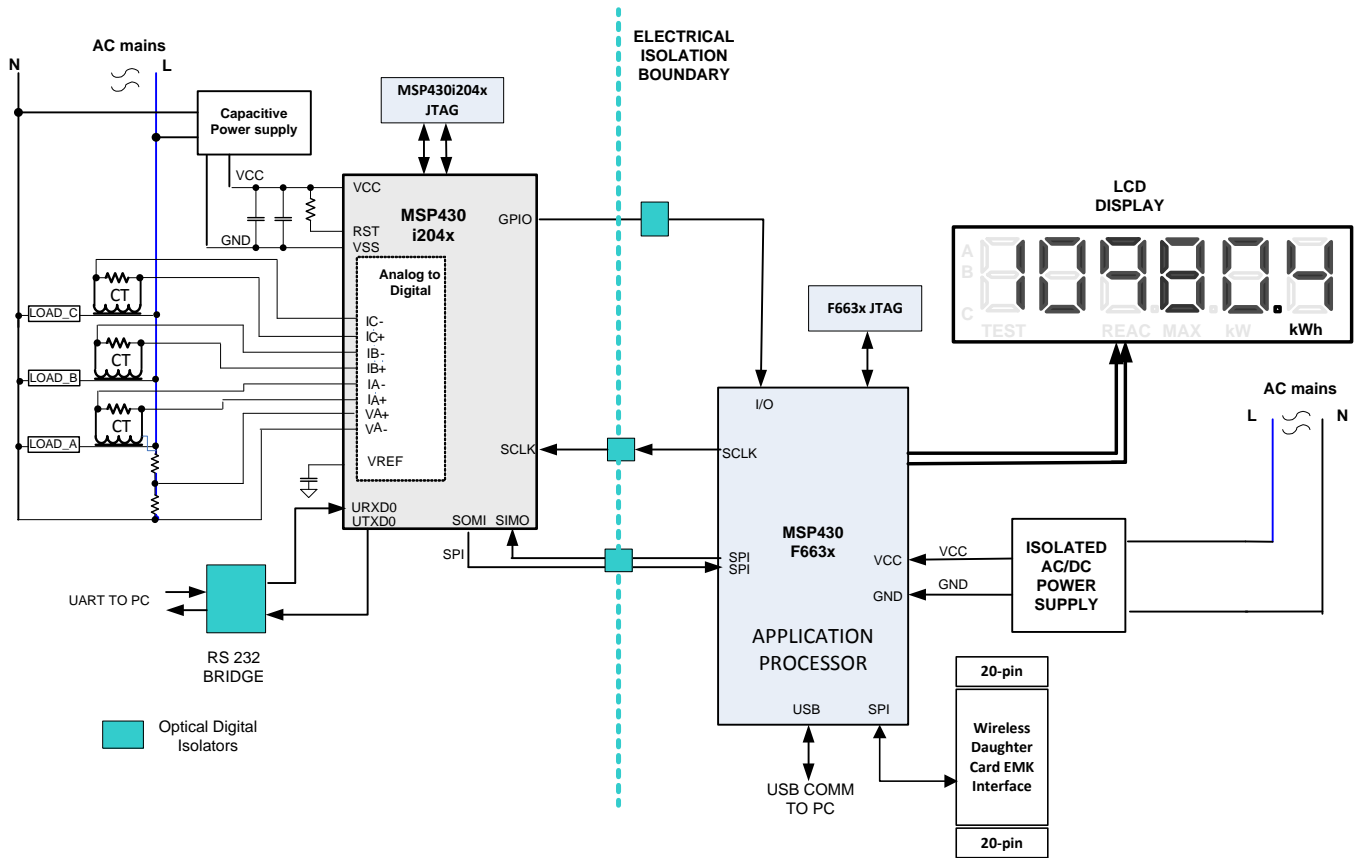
AC mains
N
L
Capacitive Power supply
MSP430i204x JTAG
ELECTRICAL ISOLATION BOUNDARY
VCC
GND
VCC
RST
VSS
MSP430 i204x
GPIO
Analog to Digital
CT
LOAD_C
CT
LOAD_B
CT
LOAD_A
IC-
IC+
IB-
IB+
IA-
IA+
VA+
VA-
VREF
SCLK
URXD0
UTXD0
SOMI
SIMO
SPI
UART TO PC
RS 232 BRIDGE
Optical Digital Isolators
LCD DISPLAY
A
B
C
TEST
REAC
MAX
kW
kWh
F663x JTAG
I/O
SCLK
MSP430 F663x
SPI
SPI
VCC
VCC
GND
GND
APPLICATION PROCESSOR
USB
SPI
USB COMM TO PC
AC mains
L
N
ISOLATED AC/DC POWER SUPPLY
20-pin
Wireless Daughter Card EMK Interface
20-pin